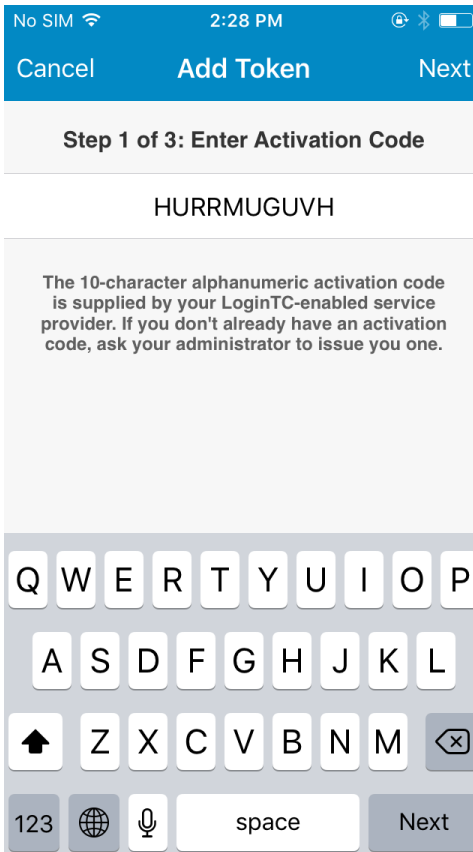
No SIM 2:28 PM

Cancel Add Token Next

Step 1 of 3: Enter Activation Code

HURRMUGUVH

The 10-character alphanumeric activation code is supplied by your LoginTC-enabled service provider. If you don't already have an activation code, ask your administrator to issue you one.

Q W E R T Y U I O P
A S D F G H J K L
Z X C V B N M
123 space Next